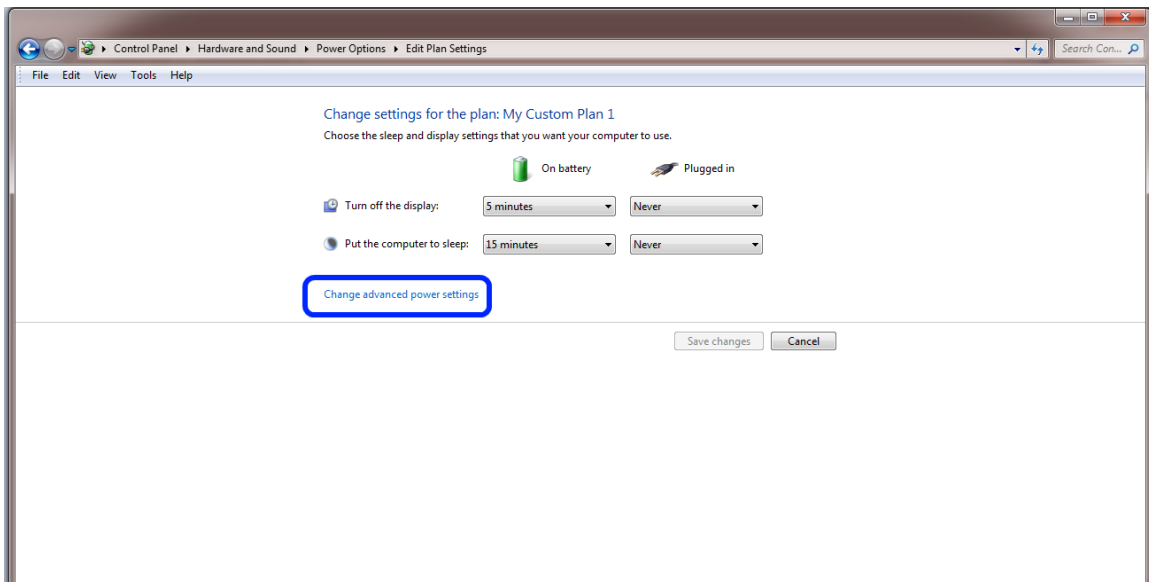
Control Panel ▸ Hardware and Sound ▸ Power Options ▸ Edit Plan Settings

Search Con...

File Edit View Tools Help

Change settings for the plan: My Custom Plan 1

Choose the sleep and display settings that you want your computer to use.

| | On battery | Plugged in |
|---|---|---|
| Turn off the display: | 5 minutes | Never |
| Put the computer to sleep: | 15 minutes | Never |

Change advanced power settings

Save changes Cancel